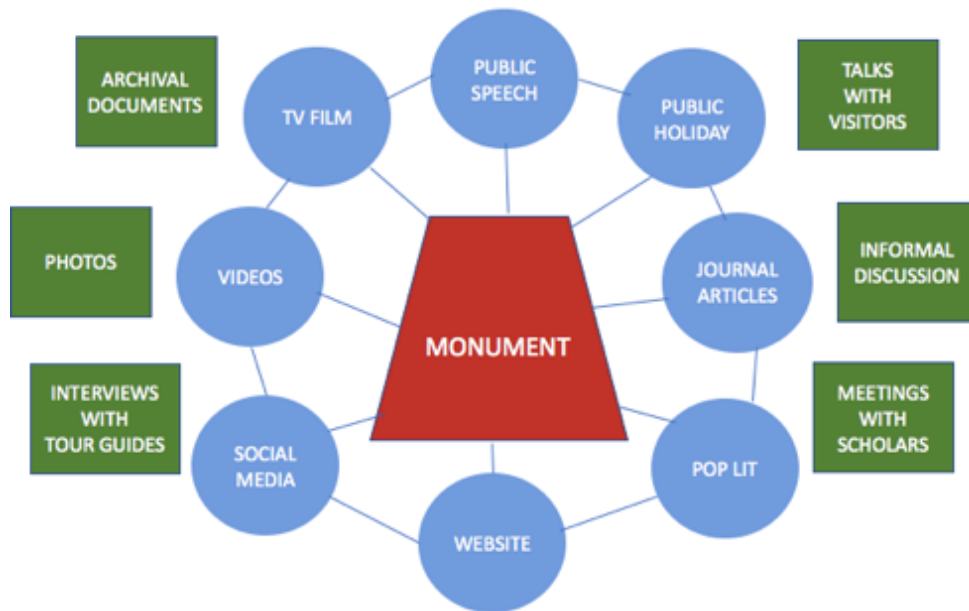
ARCHIVAL DOCUMENTS

TV FILM

PUBLIC SPEECH

PUBLIC HOLIDAY

TALKS WITH VISITORS

PHOTOS

VIDEOS

MONUMENT

JOURNAL ARTICLES

INFORMAL DISCUSSION

INTERVIEWS WITH TOUR GUIDES

SOCIAL MEDIA

WEBSITE

POP LIT

MEETINGS WITH SCHOLARS